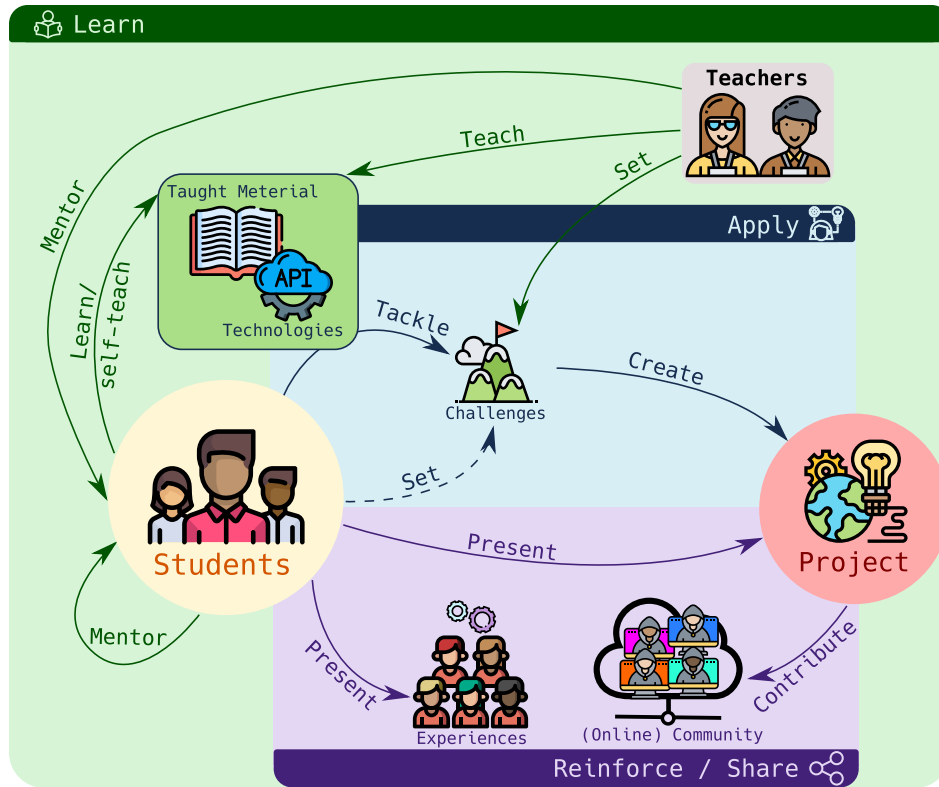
Learn

Teachers

Teach

Set

Mentor

Taught Meterial

API

Technologies

Apply

Learn/ self-teach

Tackle

Challenges

Create

Set

Students

Present

Project

Mentor

Present

Contribute

Experiences

(Online) Community

Reinforce / Share